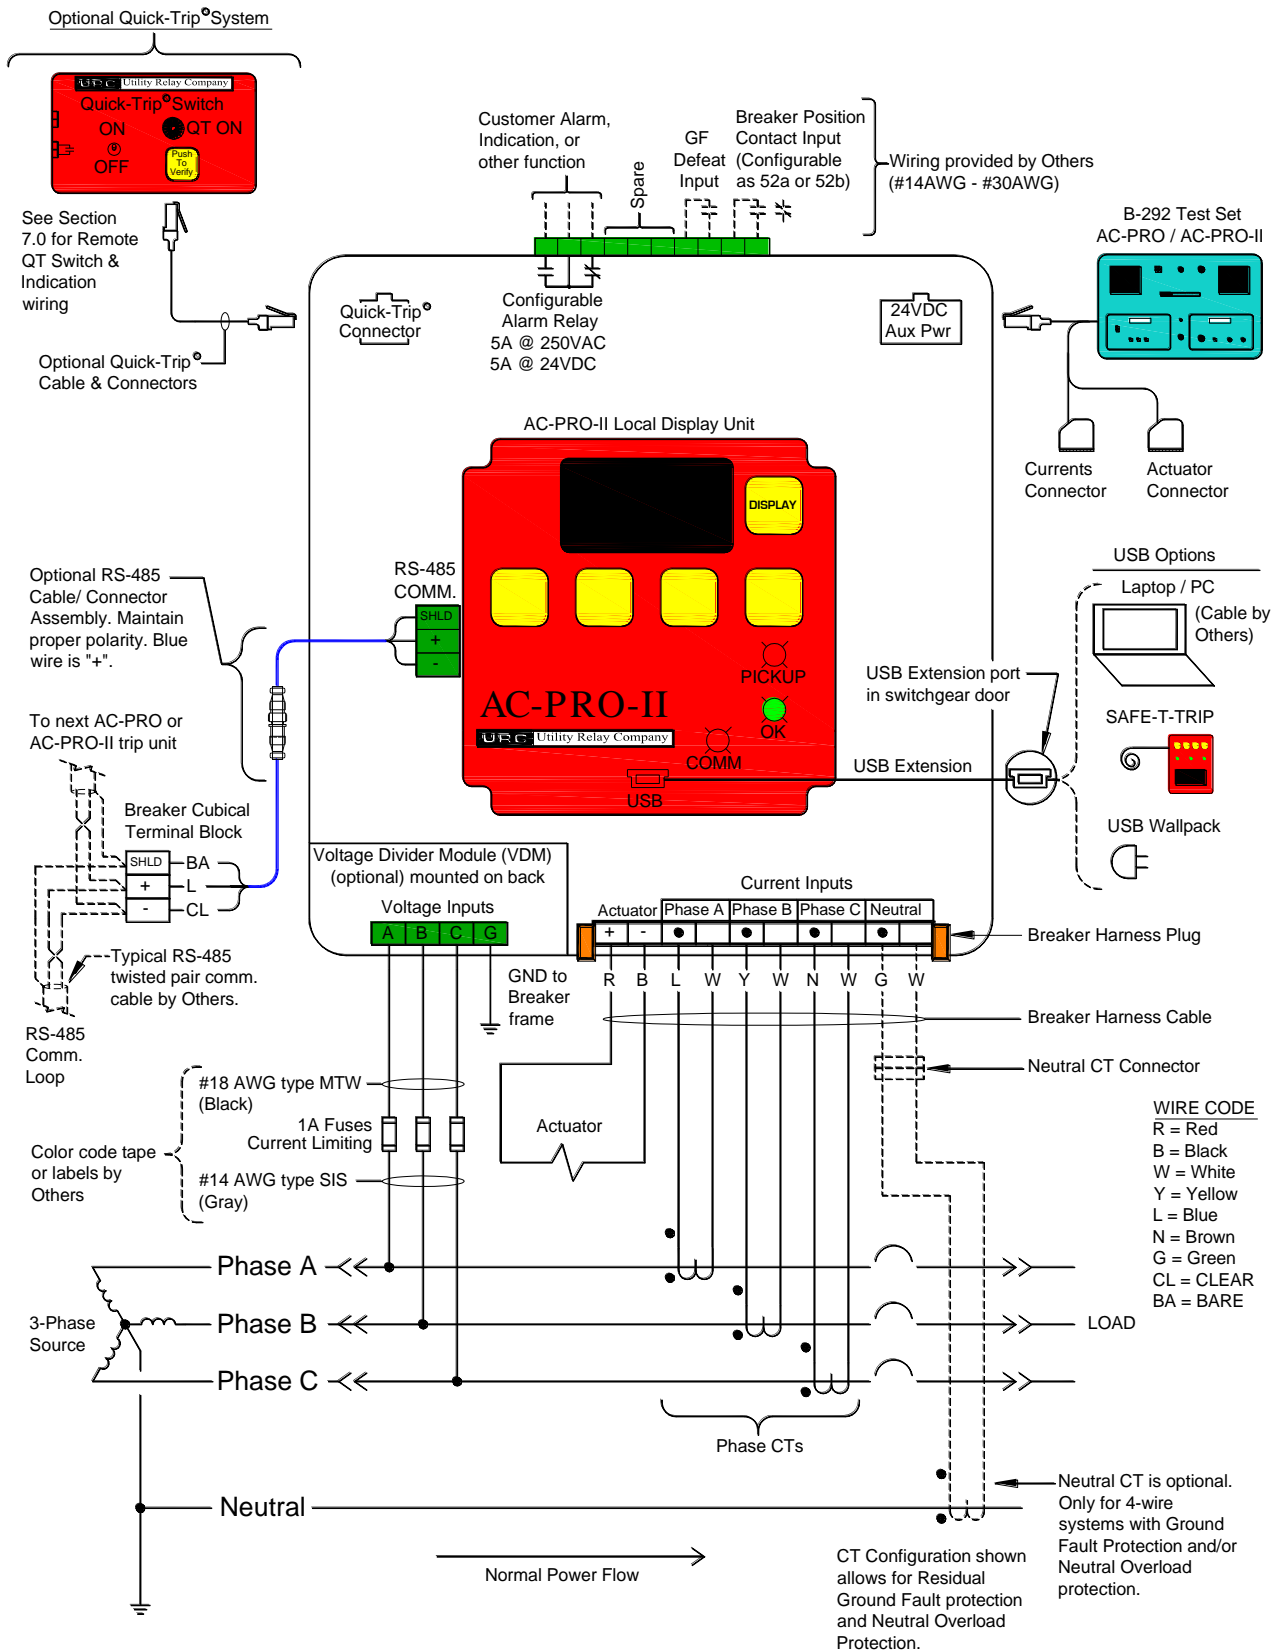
Optional Quick-Trip® System

URC Utility Relay Company

Quick-Trip® Switch

ON

QT ON

OFF

Push To Verify

See Section 7.0 for Remote QT Switch & Indication wiring

Optional Quick-Trip® Cable & Connectors

Customer Alarm, Indication, or other function

Spare

GF Defeat Input

Breaker Position Contact Input (Configurable as 52a or 52b)

Wiring provided by Others (#14AWG - #30AWG)

B-292 Test Set AC-PRO / AC-PRO-II

Quick-Trip® Connector

Configurable Alarm Relay 5A @ 250VAC 5A @ 24VDC

24VDC Aux Pwr

Currents Connector

Actuator Connector

AC-PRO-II Local Display Unit

DISPLAY

RS-485 COMM.

SHLD

+

-

PICKUP

OK

COMM

USB

AC-PRO-II

URC Utility Relay Company

Optional RS-485 Cable/ Connector Assembly. Maintain proper polarity. Blue wire is "+".

To next AC-PRO or AC-PRO-II trip unit

Breaker Cubical Terminal Block

SHLD

+

-

BA

L

CL

Typical RS-485 twisted pair comm. cable by Others.

RS-485 Comm. Loop

USB Options

Laptop / PC

(Cable by Others)

USB Extension port in switchgear door

SAFE-T-TRIP

USB Extension

USB Wallpack

Voltage Divider Module (VDM) (optional) mounted on back

Voltage Inputs

A B C G

Current Inputs

Actuator

Phase A

Phase B

Phase C

Neutral

+ -

Breaker Harness Plug

GND to Breaker frame

R B L W Y W N W G W

Breaker Harness Cable

Neutral CT Connector

WIRE CODE
R = Red
B = Black
W = White
Y = Yellow
L = Blue
N = Brown
G = Green
CL = CLEAR
BA = BARE

#18 AWG type MTW (Black)

1A Fuses Current Limiting

Color code tape or labels by Others

#14 AWG type SIS (Gray)

Actuator

Phase A

Phase B

Phase C

3-Phase Source

LOAD

Phase CTs

Neutral

Neutral CT is optional. Only for 4-wire systems with Ground Fault Protection and/or Neutral Overload protection.

Normal Power Flow

CT Configuration shown allows for Residual Ground Fault protection and Neutral Overload Protection.